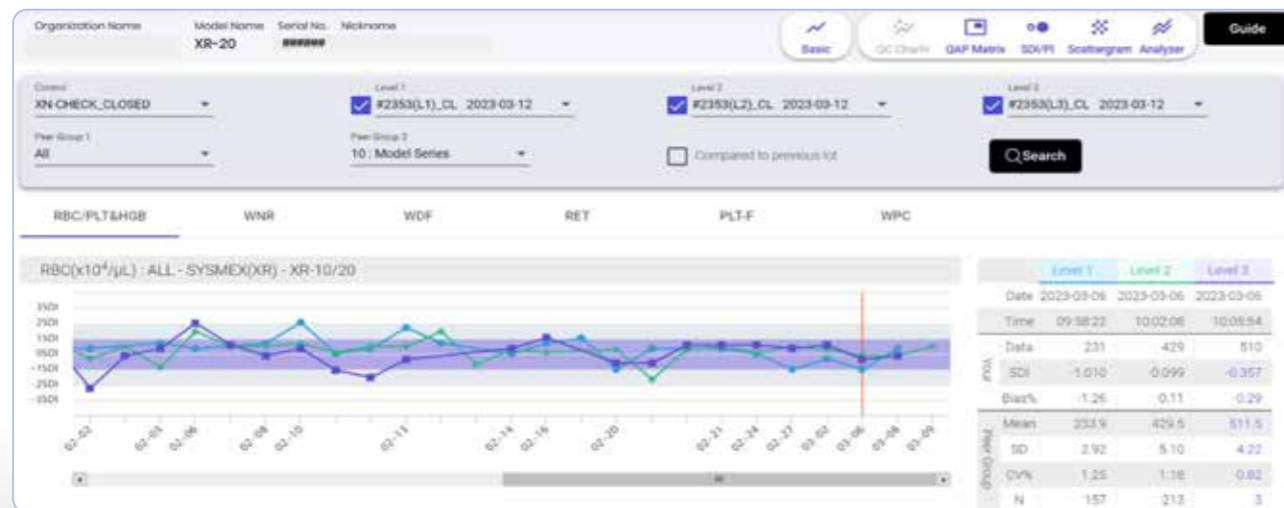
Organization Name

Model Name XR-20

Serial No. ######

Nickname

Basic

QC Charts

QAP Matrix

SDI/PI

Scattergram

Analyser

Guide

Control XN-CHECK_CLOSED

Level 1 #2353(L1)_CL 2023-03-12

Level 2 #2353(L2)_CL 2023-03-12

Level 3 #2353(L3)_CL 2023-03-12

Peer Group 1 All

Peer Group 2 10 : Model Series

Compared to previous lot

Search

RBC/PLT&HGB

WNR

WDF

RET

PLT-F

WPC

RBC($x10^4/\mu L$) : ALL - SYSMEX(XR) - XR-10/20

3SDI
2SDI
1SDI
0SDI
-1SDI
-2SDI
-3SDI

02-02 02-03 02-06 02-08 02-10 02-13 02-14 02-16 02-20 02-21 02-24 02-27 03-02 03-06 03-08 03-09

| | | Level 1 | Level 2 | Level 3 |
|---|---|---|---|---|
| | Date | 2023-03-06 | 2023-03-06 | 2023-03-06 |
| | Time | 09:58:22 | 10:02:08 | 10:05:54 |
| You | Data | 231 | 429 | 510 |
| | SDI | -1.010 | -0.099 | -0.357 |
| | Bias% | -1.26 | 0.11 | -0.29 |
| Peer Group | Mean | 233.9 | 429.5 | 511.5 |
| | SD | 2.92 | 5.10 | 4.22 |
| | CV% | 1.25 | 1.18 | 0.82 |
| | N | 157 | 213 | 3 |